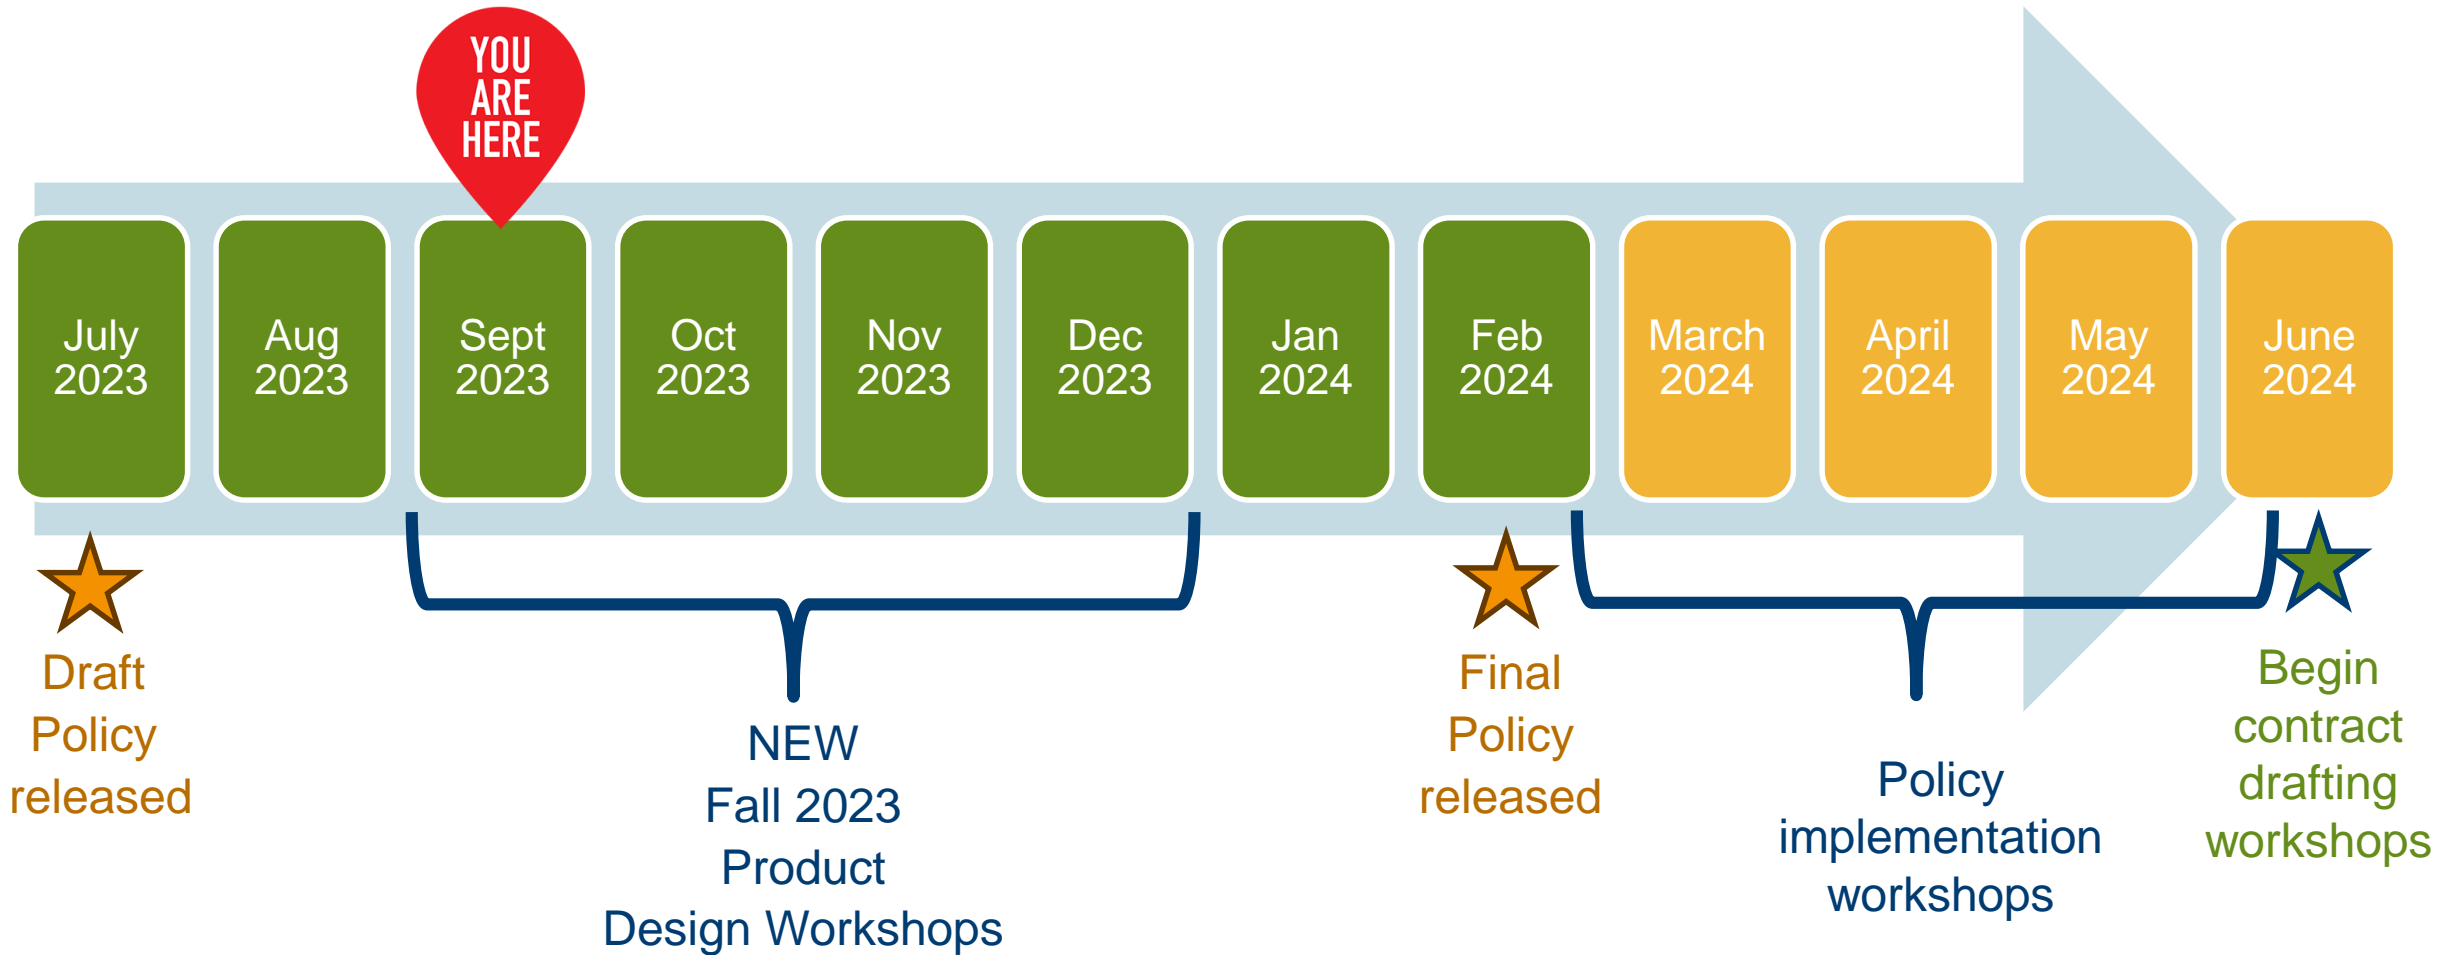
YOU ARE HERE

July 2023

Aug 2023

Sept 2023

Oct 2023

Nov 2023

Dec 2023

Jan 2024

Feb 2024

March 2024

April 2024

May 2024

June 2024

Draft Policy released

NEW Fall 2023 Product Design Workshops

Final Policy released

Policy implementation workshops

Begin contract drafting workshops